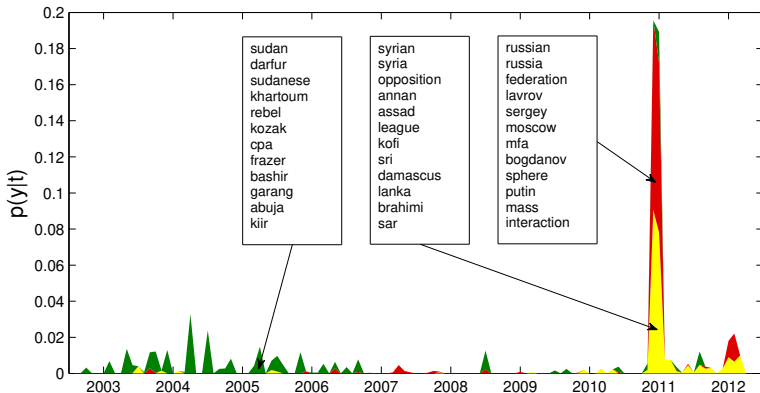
p(y|t)

0.2
0.18
0.16
0.14
0.12
0.1
0.08
0.06
0.04
0.02
0

sudan
darfur
sudanese
khartoum
rebel
kozak
cpa
frazer
bashir
garang
abuja
kiir

syrian
syria
opposition
annan
assad
league
kofi
sri
damascus
lanka
brahimi
sar

russian
russia
federation
lavrov
sergey
moscow
mfa
bogdanov
sphere
putin
mass
interaction

2003 2004 2005 2006 2007 2008 2009 2010 2011 2012